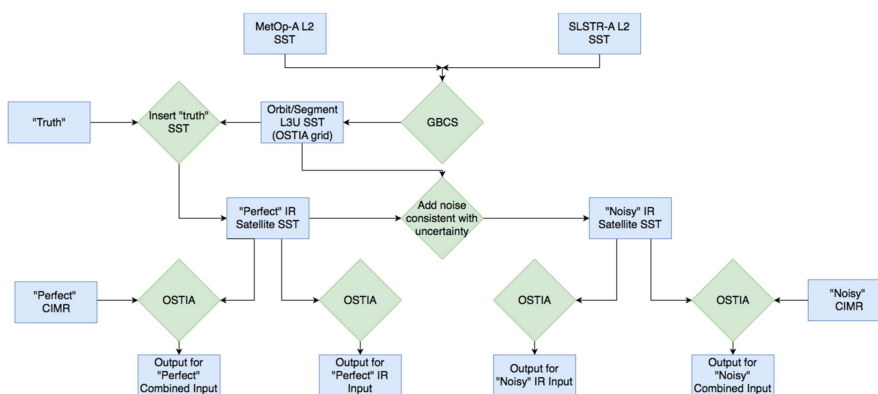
MetOp-A L2 SST

SLSTR-A L2 SST

"Truth"

Insert "truth" SST

Orbit/Segment L3U SST (OSTIA grid)

GBCS

"Perfect" IR Satellite SST

Add noise consistent with uncertainty

"Noisy" IR Satellite SST

"Perfect" CIMR

OSTIA

OSTIA

OSTIA

OSTIA

"Noisy" CIMR

Output for "Perfect" Combined Input

Output for "Perfect" IR Input

Output for "Noisy" IR Input

Output for "Noisy" Combined Input